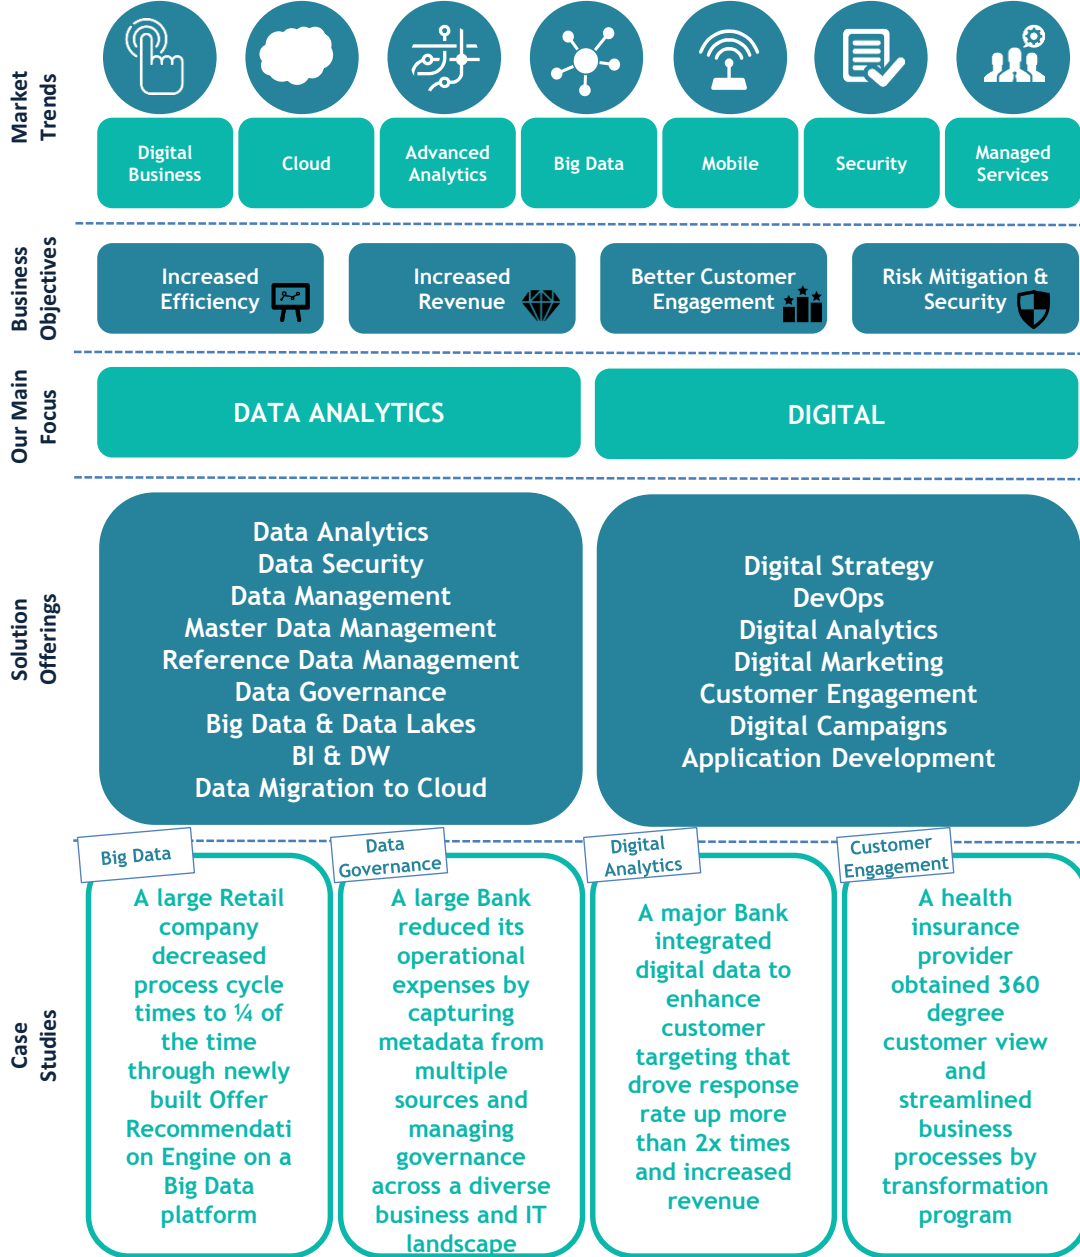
Market Trends

Digital Business

Cloud

Advanced Analytics

Big Data

Mobile

Security

Managed Services

Business Objectives

Increased Efficiency

Increased Revenue

Better Customer Engagement

Risk Mitigation & Security

Our Main Focus

DATA ANALYTICS

DIGITAL

Solution Offerings

Data Analytics
Data Security
Data Management
Master Data Management
Reference Data Management
Data Governance
Big Data & Data Lakes
BI & DW
Data Migration to Cloud

Digital Strategy
DevOps
Digital Analytics
Digital Marketing
Customer Engagement
Digital Campaigns
Application Development

Case Studies

Big Data

A large Retail company decreased process cycle times to ¼ of the time through newly built Offer Recommendati on Engine on a Big Data platform

Data Governance

A large Bank reduced its operational expenses by capturing metadata from multiple sources and managing governance across a diverse business and IT landscape

Digital Analytics

A major Bank integrated digital data to enhance customer targeting that drove response rate up more than 2x times and increased revenue

Customer Engagement

A health insurance provider obtained 360 degree customer view and streamlined business processes by transformation program